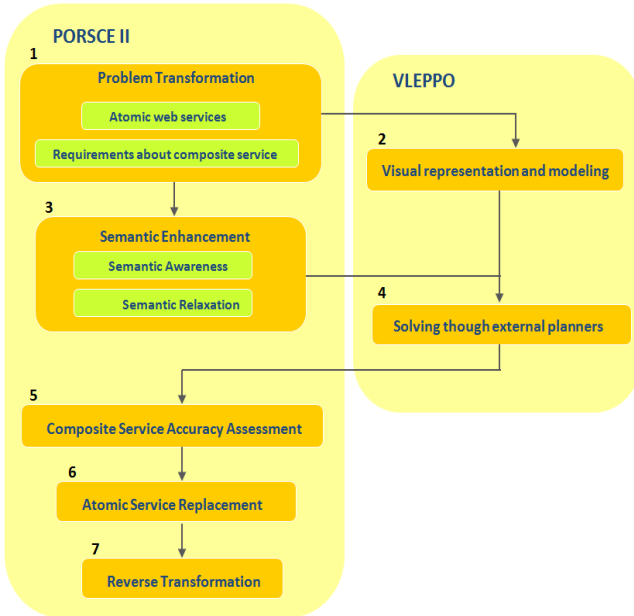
PORSCE II

1
Problem Transformation
Atomic web services
Requirements about composite service

VLEPPO

2
Visual representation and modeling

3
Semantic Enhancement
Semantic Awareness
Semantic Relaxation

4
Solving though external planners

5
Composite Service Accuracy Assessment

6
Atomic Service Replacement

7
Reverse Transformation